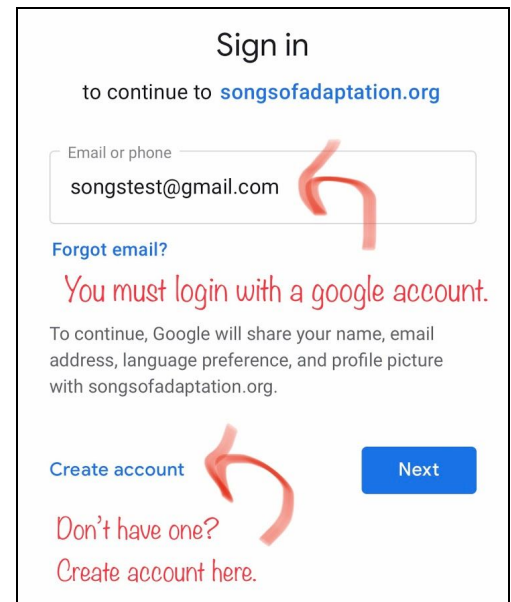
Sign in

to continue to songsofadaptation.org

Email or phone
songstest@gmail.com

Forgot email?

You must login with a google account.

To continue, Google will share your name, email address, language preference, and profile picture with songsofadaptation.org.

Create account

Next

Don't have one?
Create account here.